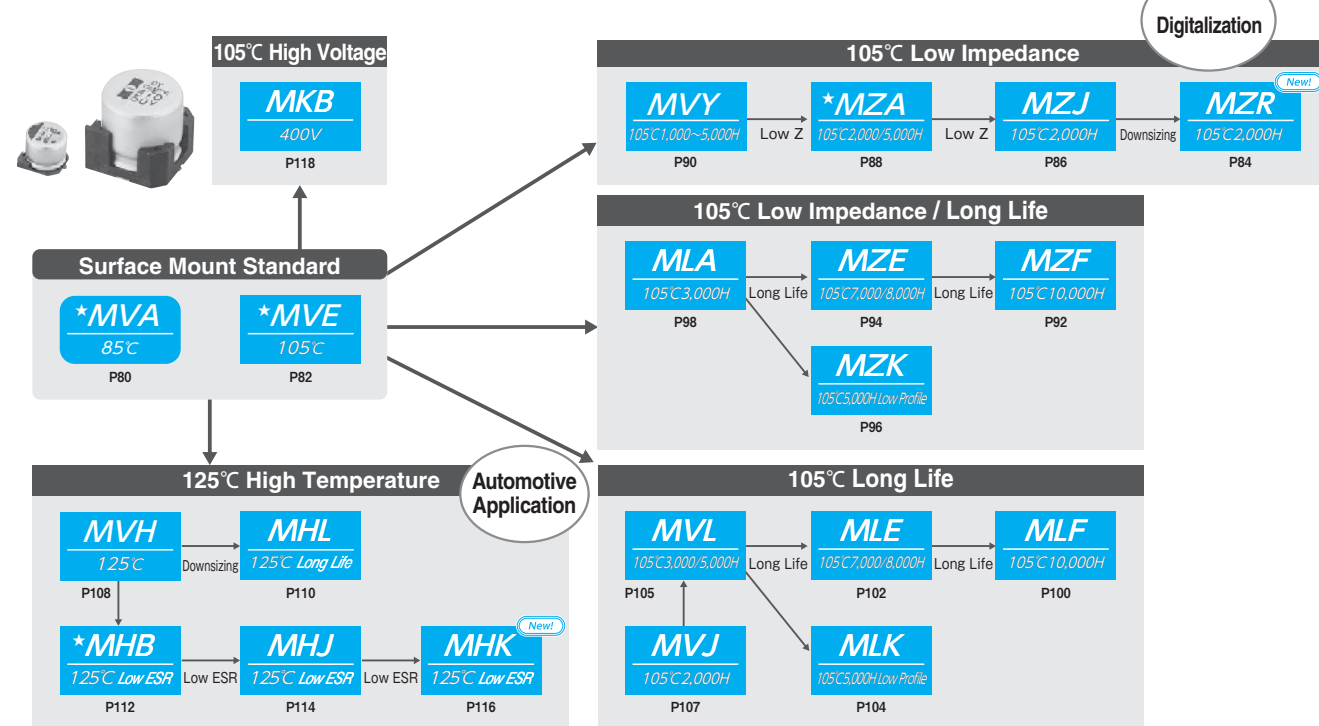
105℃ High Voltage

MKB
400V
P118

Digitalization

105℃ Low Impedance

MVY
105℃1,000~5,000H
P90

Low Z

*MZA
105℃2,000/5,000H
P88

Low Z

MZJ
105℃2,000H
P86

Downsizing

New!
MZR
105℃2,000H
P84

105℃ Low Impedance / Long Life

MLA
105℃3,000H
P98

Long Life

MZE
105℃7,000/8,000H
P94

Long Life

MZF
105℃10,000H
P92

MZK
105℃5,000H Low Profile
P96

Surface Mount Standard

*MVA
85℃
P80

*MVE
105℃
P82

125℃ High Temperature

Automotive Application

MVH
125℃
P108

Downsizing

MHL
125℃ Long Life
P110

*MHB
125℃ Low ESR
P112

Low ESR

MHJ
125℃ Low ESR
P114

Low ESR

New!
MHK
125℃ Low ESR
P116

105℃ Long Life

MVL
105℃3,000/5,000H
P105

Long Life

MLE
105℃7,000/8,000H
P102

Long Life

MLF
105℃10,000H
P100

MVJ
105℃2,000H
P107

MLK
105℃5,000H Low Profile
P104